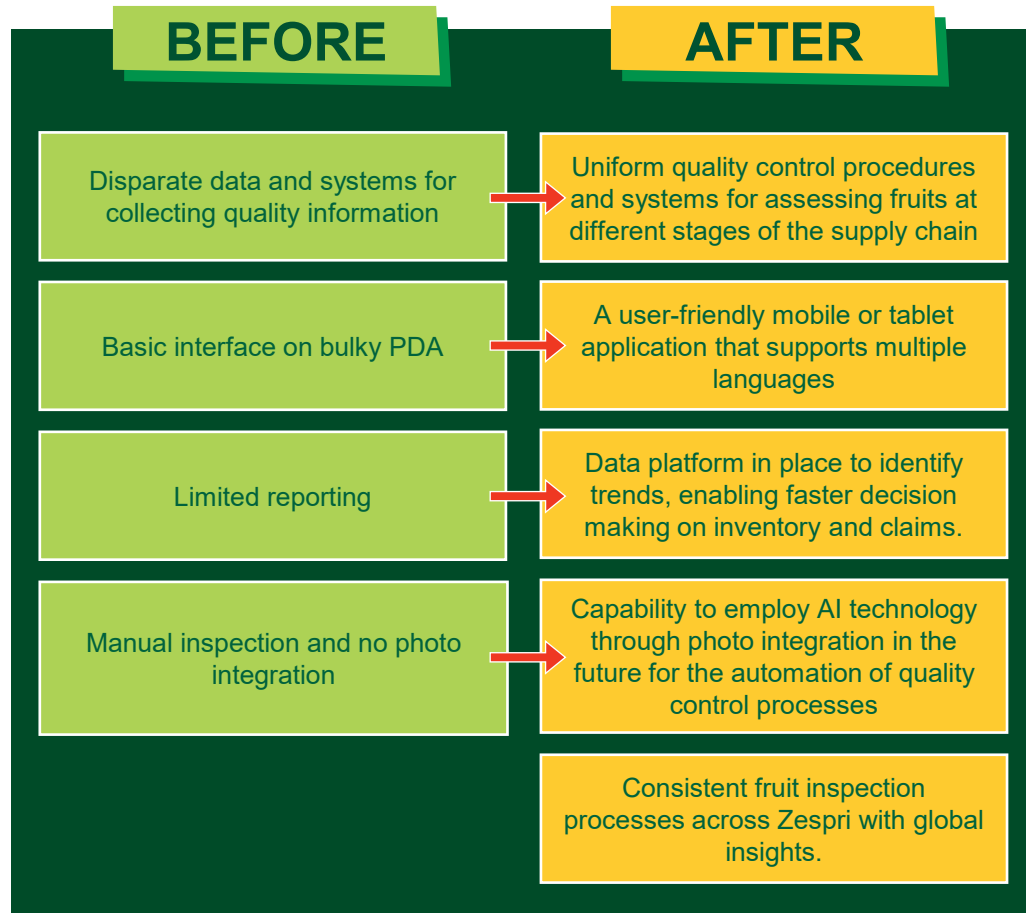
BEFORE

AFTER

Disparate data and systems for collecting quality information

Uniform quality control procedures and systems for assessing fruits at different stages of the supply chain

Basic interface on bulky PDA

A user-friendly mobile or tablet application that supports multiple languages

Limited reporting

Data platform in place to identify trends, enabling faster decision making on inventory and claims.

Manual inspection and no photo integration

Capability to employ AI technology through photo integration in the future for the automation of quality control processes

Consistent fruit inspection processes across Zespri with global insights.